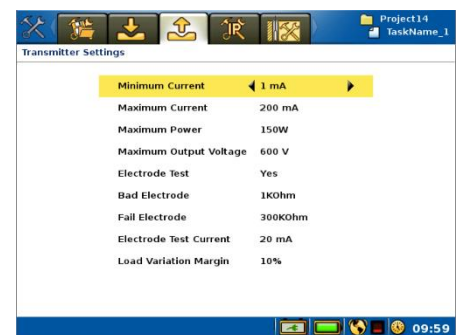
Project14
TaskName_1

Transmitter Settings

| | |
|---|---|
| Minimum Current | 1 mA |
| Maximum Current | 200 mA |
| Maximum Power | 150W |
| Maximum Output Voltage | 600 V |
| Electrode Test | Yes |
| Bad Electrode | 1KOhm |
| Fail Electrode | 300KOhm |
| Electrode Test Current | 20 mA |
| Load Variation Margin | 10% |

09:59